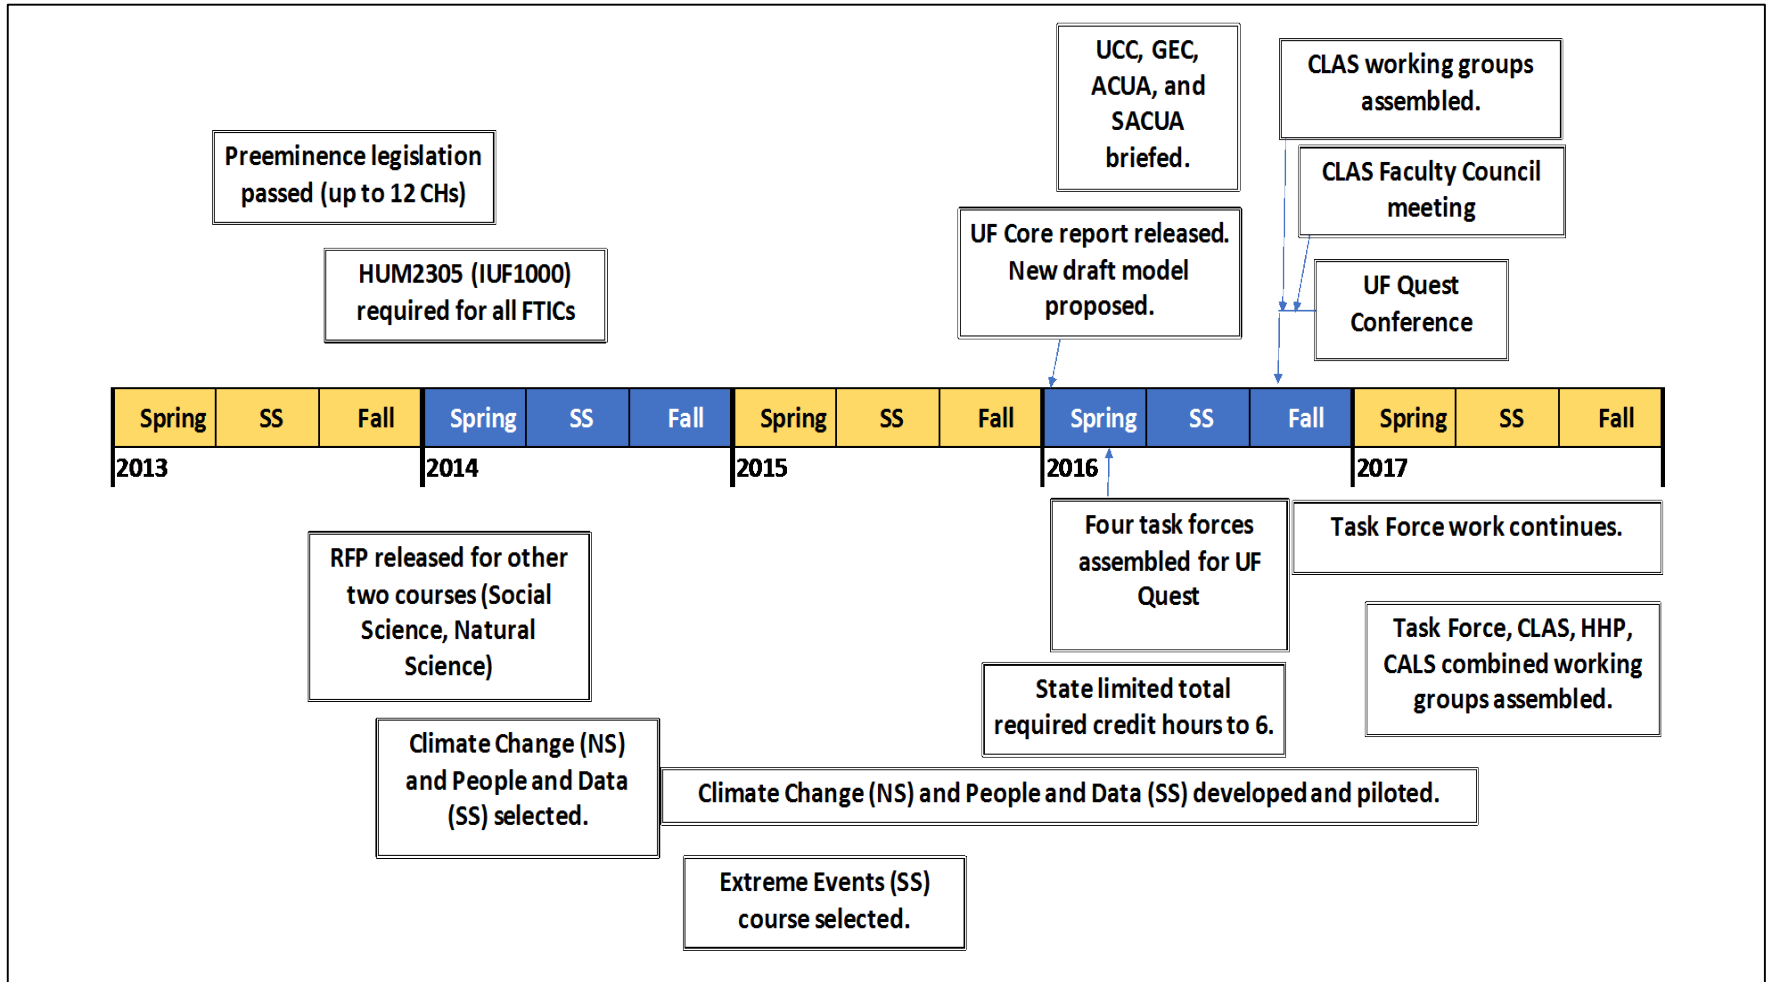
UCC, GEC, ACUA, and SACUA briefed.

CLAS working groups assembled.

CLAS Faculty Council meeting

Preeminence legislation passed (up to 12 CHs)

UF Core report released. New draft model proposed.

HUM2305 (IUF1000) required for all FTICs

UF Quest Conference

| Spring | SS | Fall | Spring | SS | Fall | Spring | SS | Fall | Spring | SS | Fall | Spring | SS | Fall |
|---|---|---|---|---|---|---|---|---|---|---|---|---|---|---|

2013 2014 2015 2016 2017

Four task forces assembled for UF Quest

Task Force work continues.

RFP released for other two courses (Social Science, Natural Science)

Task Force, CLAS, HHP, CALS combined working groups assembled.

State limited total required credit hours to 6.

Climate Change (NS) and People and Data (SS) selected.

Climate Change (NS) and People and Data (SS) developed and piloted.

Extreme Events (SS) course selected.